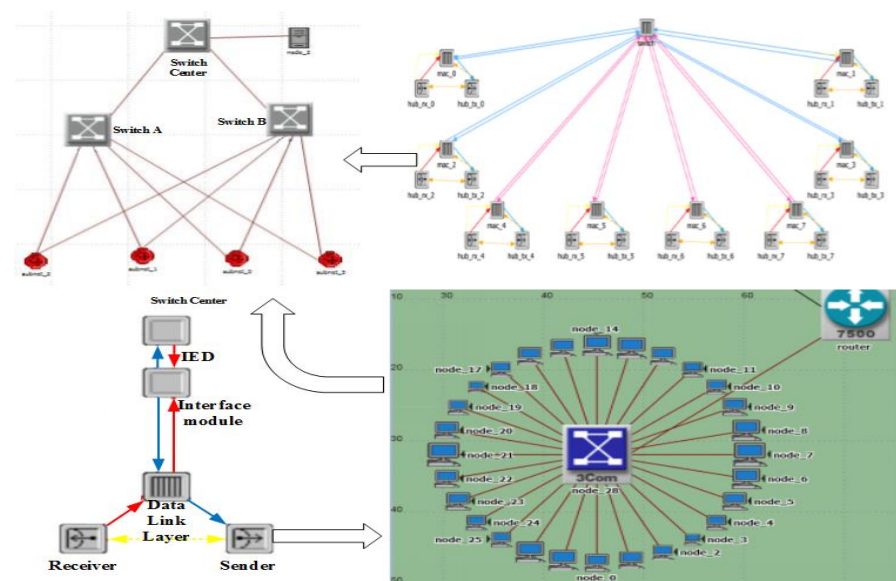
Switch Center

node_0

Switch A

Switch B

subnet_0

subnet_1

subnet_0

subnet_3

switch

mac_0

hub_rx_0

hub_tx_0

mac_1

hub_rx_1

hub_tx_1

mac_2

hub_rx_2

hub_tx_2

mac_3

hub_rx_3

hub_tx_3

mac_4

hub_rx_4

hub_tx_4

mac_5

hub_rx_5

hub_tx_5

mac_6

hub_rx_6

hub_tx_6

mac_7

hub_rx_7

hub_tx_7

Switch Center

IED

Interface module

Data Link Layer

Receiver

Sender

10 30 40 50 60

20

30

40

50

7500

router

node_14

node_17

node_18

node_19

node_20

node_21

node_22

node_23

node_24

node_25

node_11

node_10

node_9

node_8

node_7

node_6

node_5

node_4

node_3

node_2

node_0

3Com

node_28